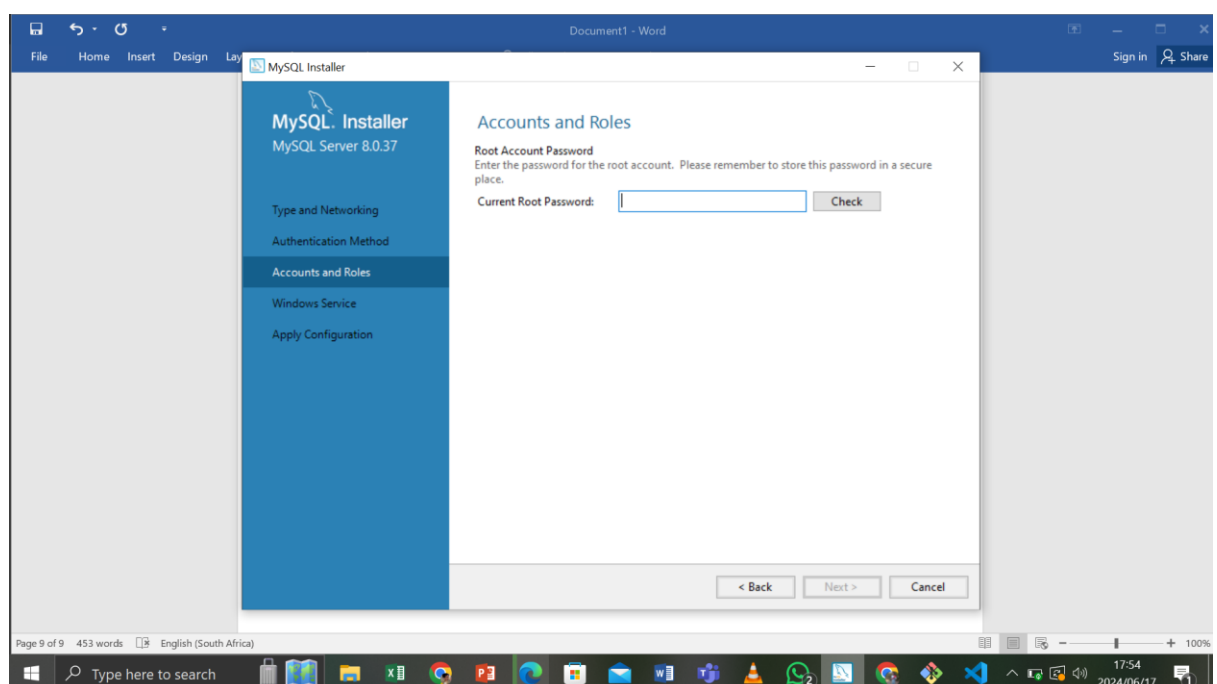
Document1 - Word

File Home Insert Design Lay

Sign in Share

MySQL Installer

MySQL. Installer
MySQL Server 8.0.37

Type and Networking
Authentication Method
Accounts and Roles
Windows Service
Apply Configuration

Accounts and Roles

Root Account Password
Enter the password for the root account. Please remember to store this password in a secure place.

Current Root Password:

Check

< Back
Next >
Cancel

Page 9 of 9 453 words English (South Africa)

100%

Type here to search

17:54
2024/06/17